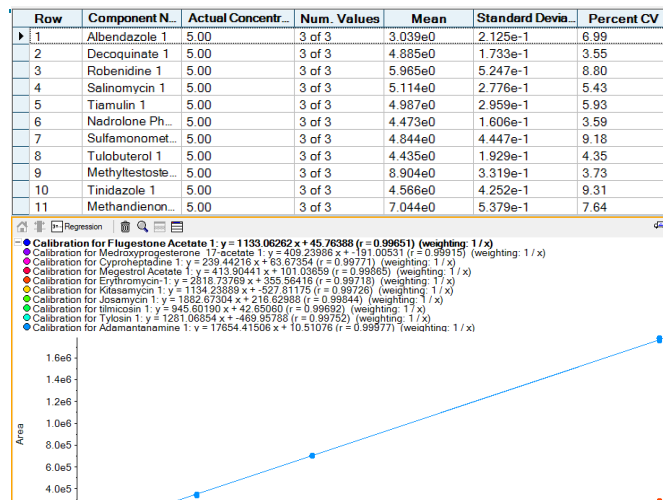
| | Row | Component N... | Actual Concentr... | Num. Values | Mean | Standard Devia... | Percent CV |
|---|---|---|---|---|---|---|---|
| ▸ | 1 | Albendazole 1 | 5.00 | 3 of 3 | 3.039e0 | 2.125e-1 | 6.99 |
| | 2 | Decoquinate 1 | 5.00 | 3 of 3 | 4.885e0 | 1.733e-1 | 3.55 |
| | 3 | Robenidine 1 | 5.00 | 3 of 3 | 5.965e0 | 5.247e-1 | 8.80 |
| | 4 | Salinomycin 1 | 5.00 | 3 of 3 | 5.114e0 | 2.776e-1 | 5.43 |
| | 5 | Tiamulin 1 | 5.00 | 3 of 3 | 4.987e0 | 2.959e-1 | 5.93 |
| | 6 | Nadrolone Ph... | 5.00 | 3 of 3 | 4.473e0 | 1.606e-1 | 3.59 |
| | 7 | Sulfamonomet... | 5.00 | 3 of 3 | 4.844e0 | 4.447e-1 | 9.18 |
| | 8 | Tulobuterol 1 | 5.00 | 3 of 3 | 4.435e0 | 1.929e-1 | 4.35 |
| | 9 | Methyltestoste... | 5.00 | 3 of 3 | 8.904e0 | 3.319e-1 | 3.73 |
| | 10 | Tinidazole 1 | 5.00 | 3 of 3 | 4.566e0 | 4.252e-1 | 9.31 |
| | 11 | Methandienon... | 5.00 | 3 of 3 | 7.044e0 | 5.379e-1 | 7.64 |

Regression

Calibration for Flugestone Acetate 1: y = 1133.06262 x + 45.76388 (r = 0.99651) (weighting: 1 / x)
Calibration for Medroxyprogesterone 17-acetate 1: y = 409.23986 x + -191.00531 (r = 0.99915) (weighting: 1 / x)
Calibration for Cyproheptadine 1: y = 239.44216 x + 63.67354 (r = 0.99771) (weighting: 1 / x)
Calibration for Megestrol Acetate 1: y = 413.90441 x + 101.03659 (r = 0.99865) (weighting: 1 / x)
Calibration for Erythromycin-1: y = 2818.73769 x + 355.56416 (r = 0.99718) (weighting: 1 / x)
Calibration for Kitasamycin 1: y = 1134.23889 x + -527.81175 (r = 0.99726) (weighting: 1 / x)
Calibration for Josamycin 1: y = 1882.67304 x + 216.62988 (r = 0.99844) (weighting: 1 / x)
Calibration for tilmicosin 1: y = 945.60190 x + 42.65060 (r = 0.99692) (weighting: 1 / x)
Calibration for Tylosin 1: y = 1281.06854 x + -469.95788 (r = 0.99752) (weighting: 1 / x)
Calibration for Adamantanamine 1: y = 17654.41506 x + 10.51076 (r = 0.99977) (weighting: 1 / x)

1.6e6
1.4e6
1.2e6
1.0e6
8.0e5
6.0e5
4.0e5
Area